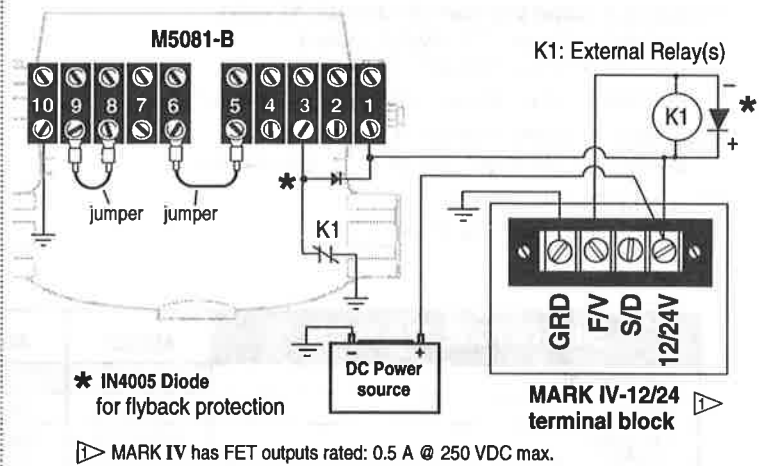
M5081-B

K1: External Relay(s)

10 9 8 7 6 5 4 3 2 1

K1

jumper jumper

K1

GRD F/V S/D 12/24V

DC Power source

$-$ $+$

$-$ $+$

✱ IN4005 Diode for flyback protection

MARK IV-12/24 terminal block 1

1 MARK IV has FET outputs rated: 0.5 A @ 250 VDC max.